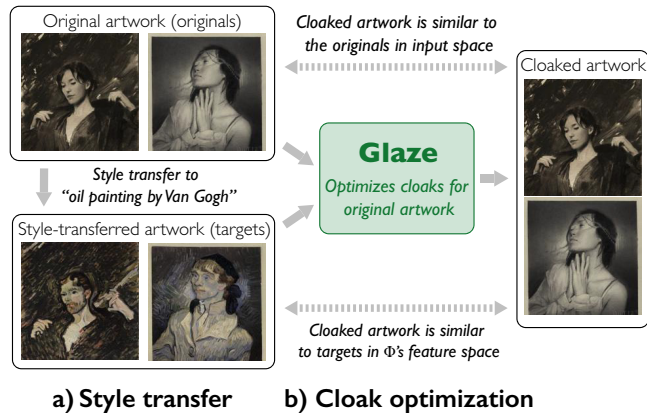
Original artwork (originals)

Cloaked artwork is similar to the originals in input space

Cloaked artwork

Style transfer to "oil painting by Van Gogh"

Glaze

Optimizes cloaks for original artwork

Style-transferred artwork (targets)

Cloaked artwork is similar to targets in $\Phi$'s feature space

a) Style transfer

b) Cloak optimization